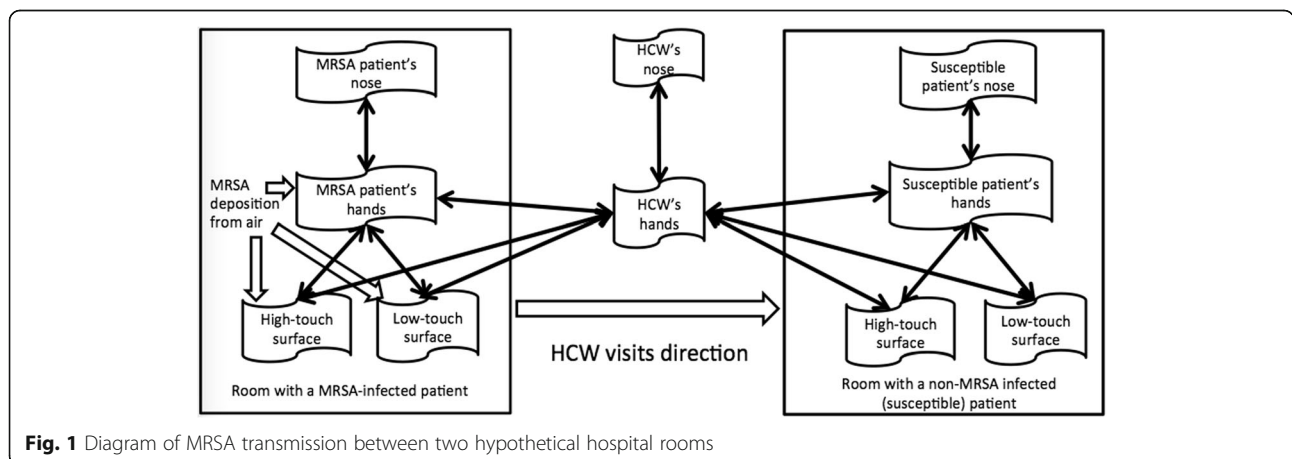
MRSA patient's nose

MRSA deposition from air

MRSA patient's hands

High-touch surface

Low-touch surface

Room with a MRSA-infected patient

HCW's nose

HCW's hands

HCW visits direction

Susceptible patient's nose

Susceptible patient's hands

High-touch surface

Low-touch surface

Room with a non-MRSA infected (susceptible) patient

**Fig. 1** Diagram of MRSA transmission between two hypothetical hospital rooms